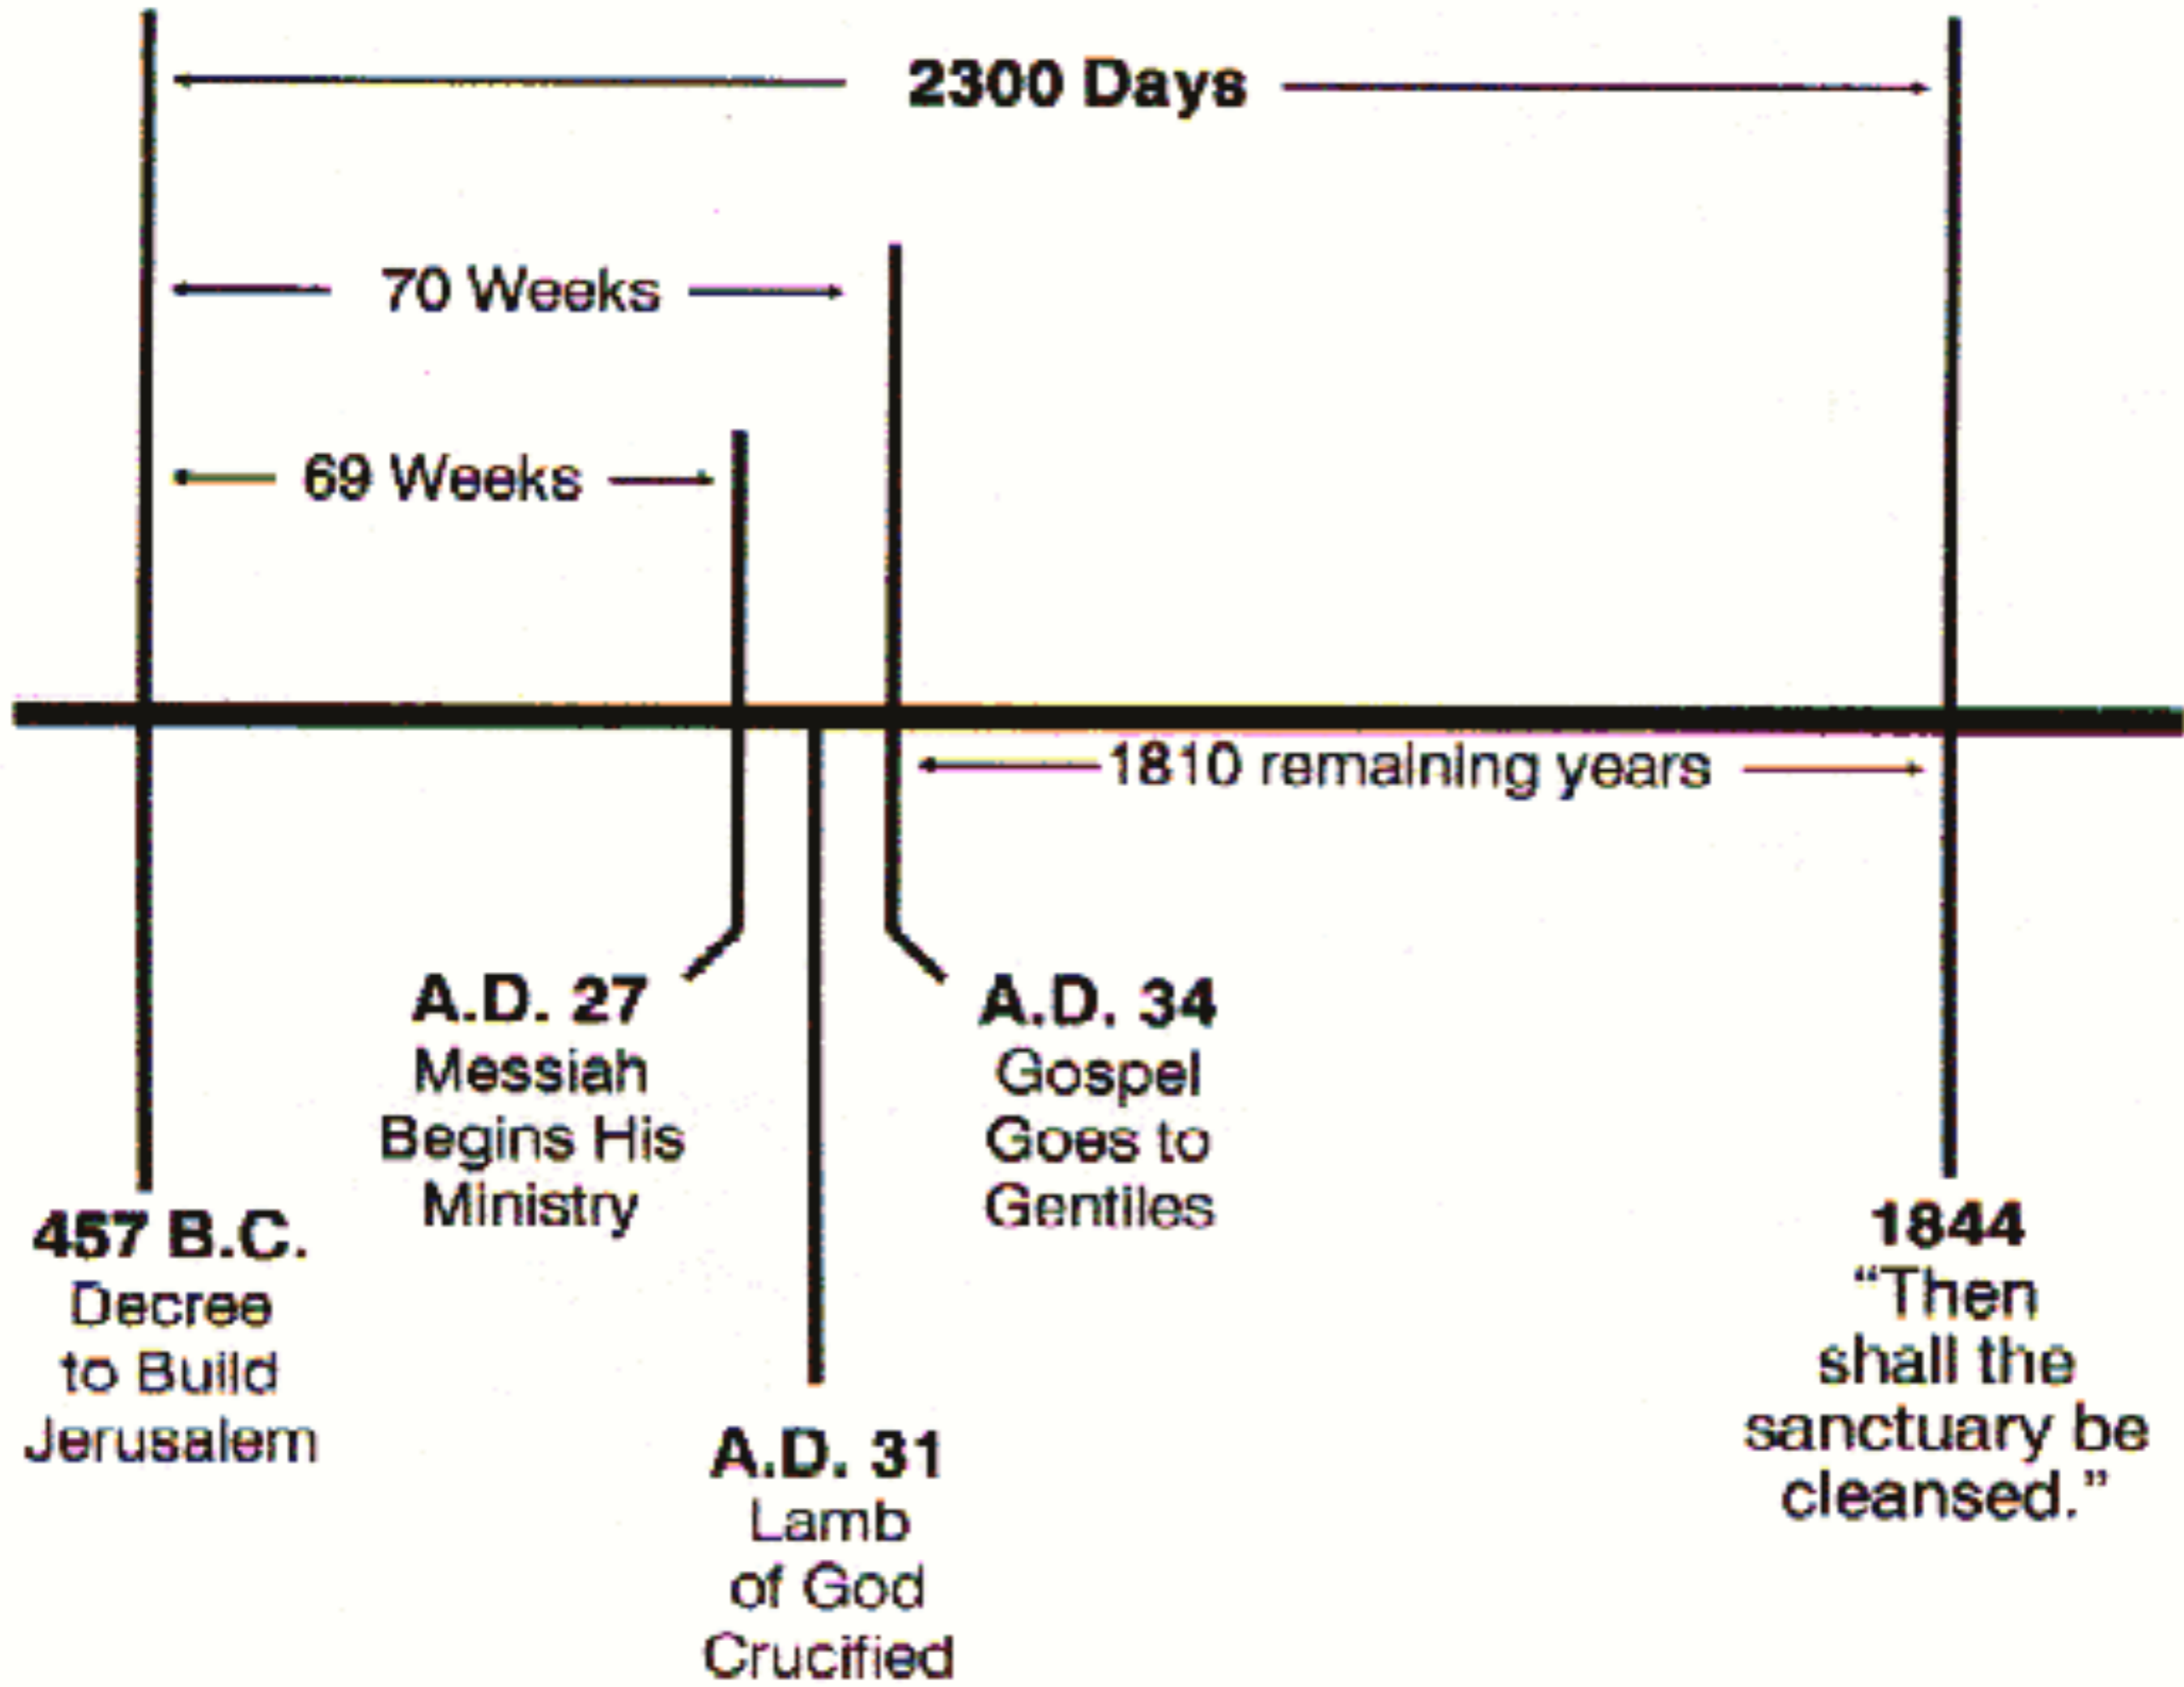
2300 Days

70 Weeks

69 Weeks

1810 remaining years

457 B.C.
Decree to Build Jerusalem

A.D. 27
Messiah Begins His Ministry

A.D. 31
Lamb of God Crucified

A.D. 34
Gospel Goes to Gentiles

1844
“Then shall the sanctuary be cleansed.”